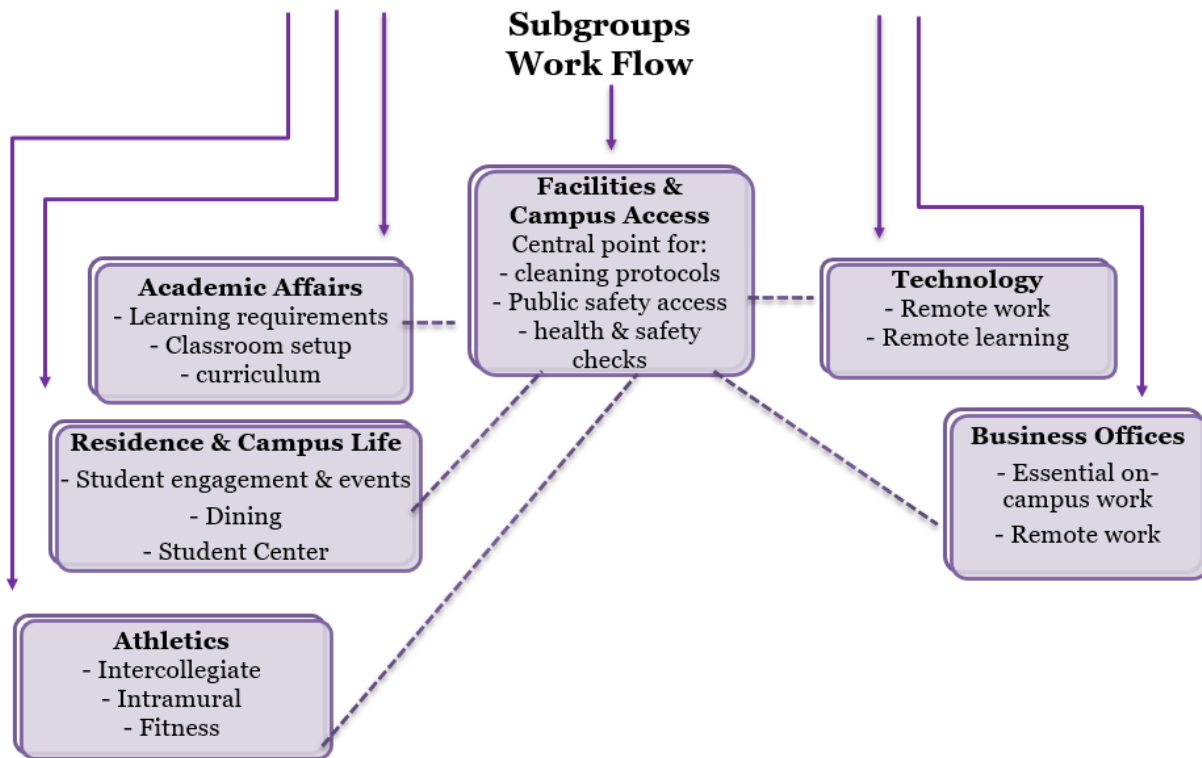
Subgroups
Work Flow

Facilities & Campus Access
Central point for:
- cleaning protocols
- Public safety access
- health & safety checks

Academic Affairs
- Learning requirements
- Classroom setup
- curriculum

Technology
- Remote work
- Remote learning

Residence & Campus Life
- Student engagement & events
- Dining
- Student Center

Business Offices
- Essential on-campus work
- Remote work

Athletics
- Intercollegiate
- Intramural
- Fitness